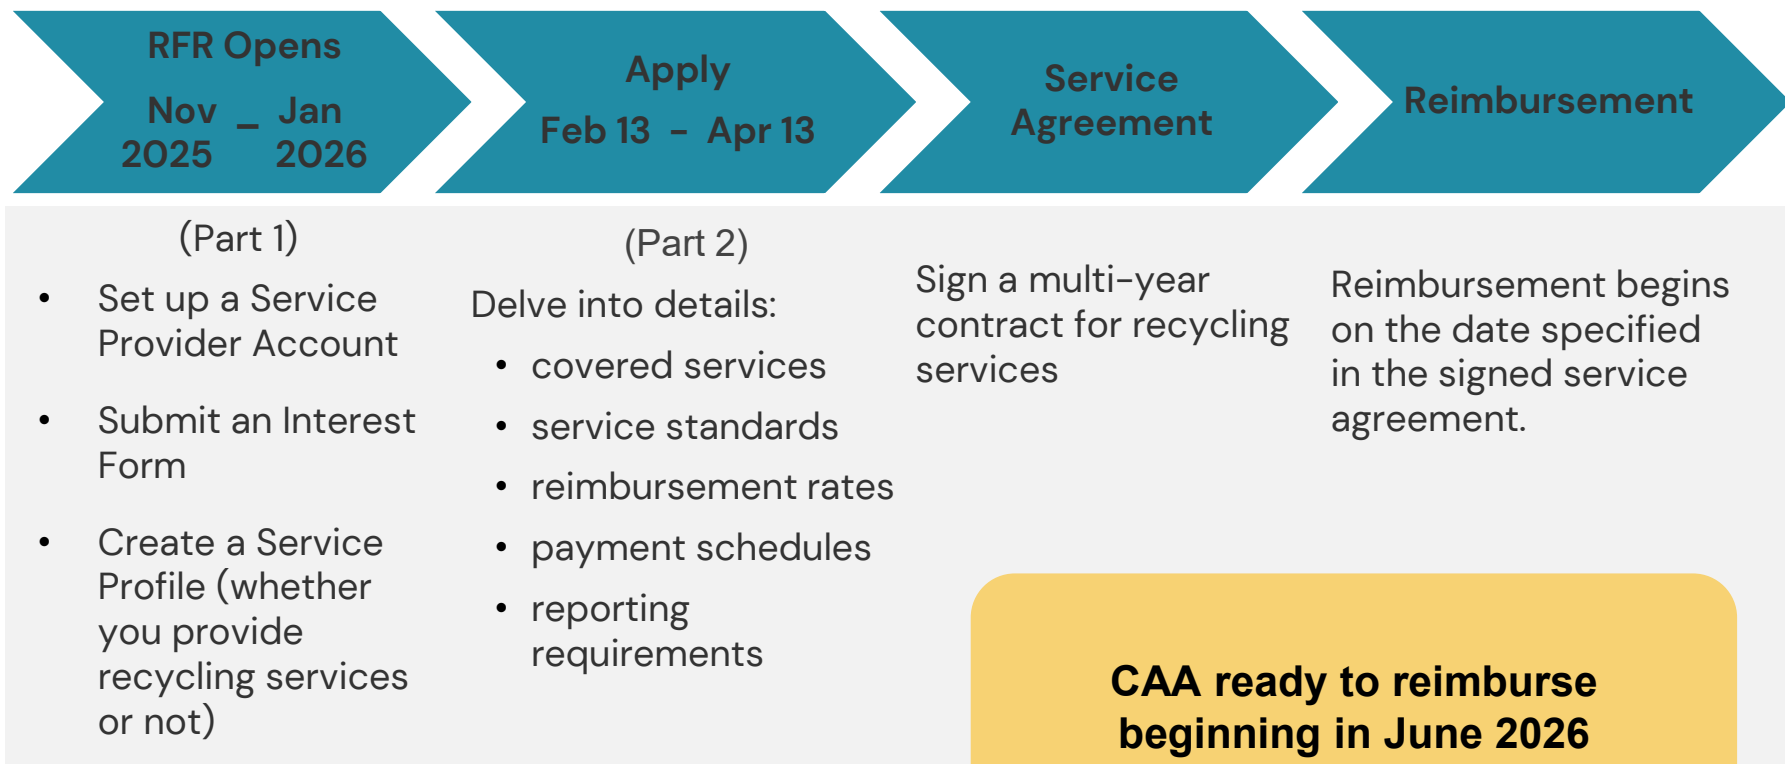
RFR Opens

Nov 2025 – Jan 2026

Apply

Feb 13 - Apr 13

Service Agreement

Reimbursement

(Part 1)

- Set up a Service Provider Account
- Submit an Interest Form
- Create a Service Profile (whether you provide recycling services or not)

(Part 2)

Delve into details:

- covered services
- service standards
- reimbursement rates
- payment schedules
- reporting requirements

Sign a multi-year contract for recycling services

Reimbursement begins on the date specified in the signed service agreement.

CAA ready to reimburse beginning in June 2026